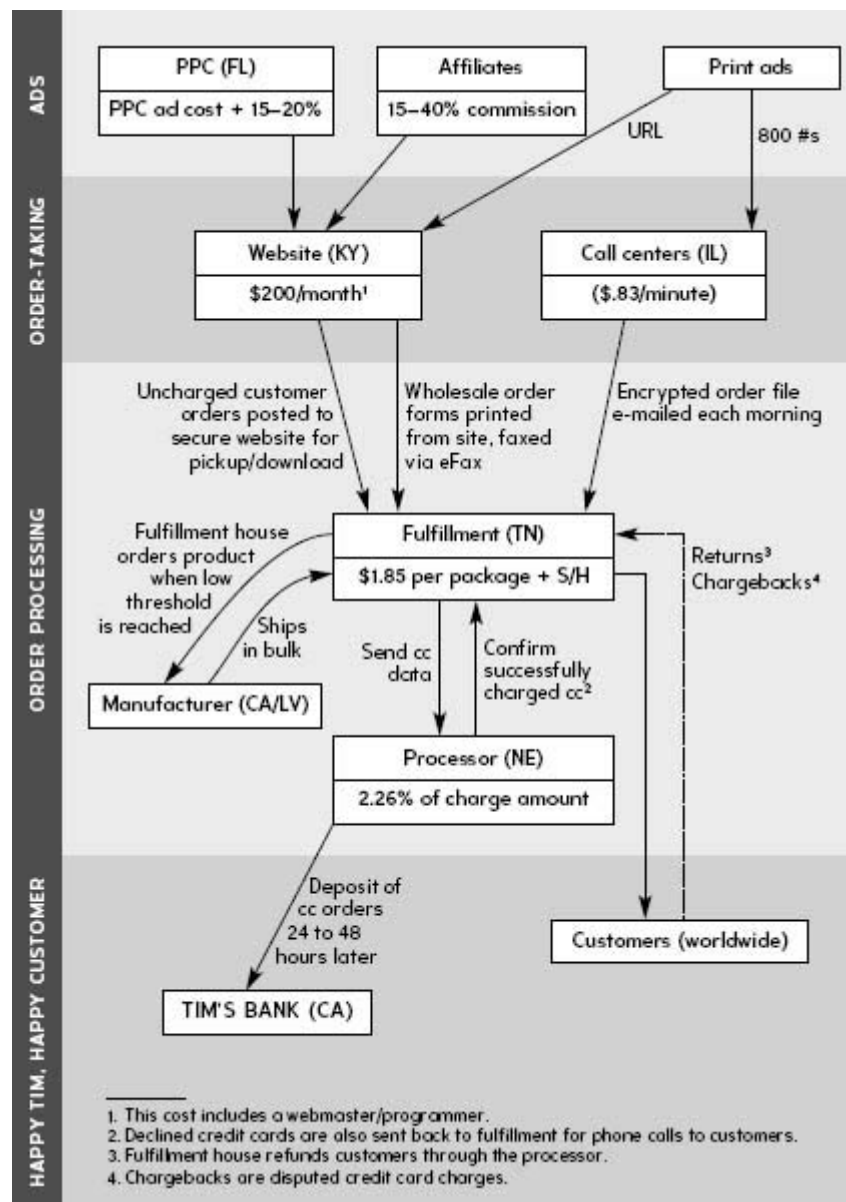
ADS

PPC (FL)
PPC ad cost + 15–20%

Affiliates
15–40% commission

Print ads

URL

800 #s

ORDER-TAKING

Website (KY)
$200/month$^1$

Call centers (IL)
($.83/minute)

Uncharged customer orders posted to secure website for pickup/download

Wholesale order forms printed from site, faxed via eFax

Encrypted order file e-mailed each morning

ORDER PROCESSING

Fulfillment house orders product when low threshold is reached

Ships in bulk

Fulfillment (TN)
$1.85 per package + S/H

Returns$^3$
Chargebacks$^4$

Send cc data

Confirm successfully charged cc$^2$

Manufacturer (CA/LV)

Processor (NE)
2.26% of charge amount

HAPPY TIM, HAPPY CUSTOMER

Deposit of cc orders 24 to 48 hours later

Customers (worldwide)

TIM'S BANK (CA)

1. This cost includes a webmaster/programmer.
2. Declined credit cards are also sent back to fulfillment for phone calls to customers.
3. Fulfillment house refunds customers through the processor.
4. Chargebacks are disputed credit card charges.